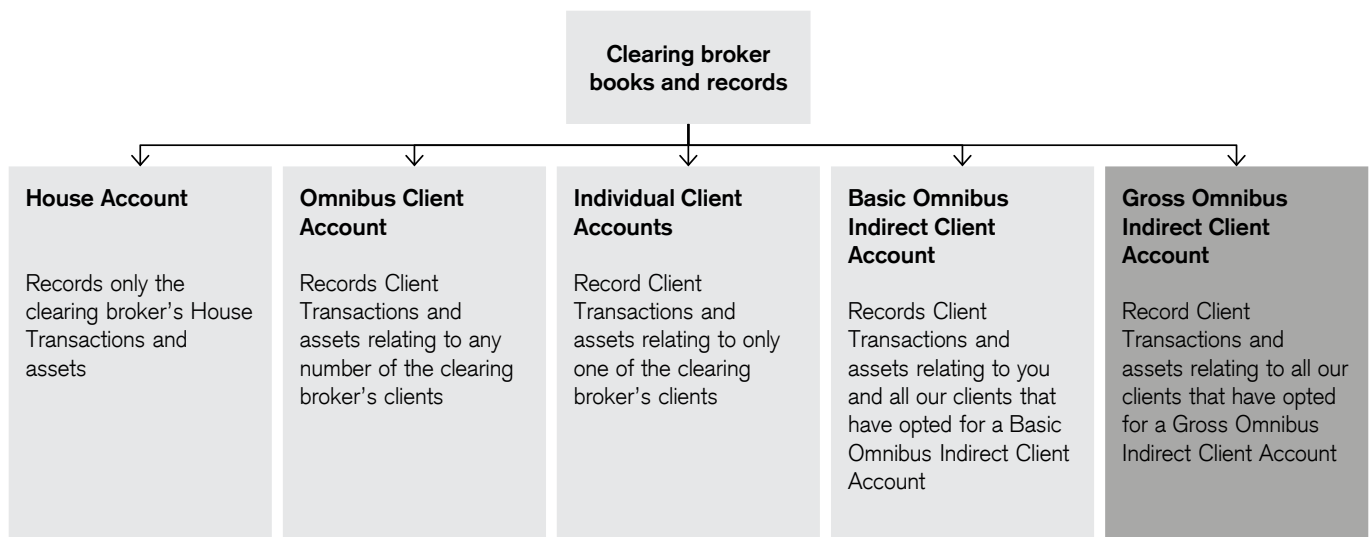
Clearing broker books and records

House Account

Records only the clearing broker's House Transactions and assets

Omnibus Client Account

Records Client Transactions and assets relating to any number of the clearing broker's clients

Individual Client Accounts

Record Client Transactions and assets relating to only one of the clearing broker's clients

Basic Omnibus Indirect Client Account

Records Client Transactions and assets relating to you and all our clients that have opted for a Basic Omnibus Indirect Client Account

Gross Omnibus Indirect Client Account

Record Client Transactions and assets relating to all our clients that have opted for a Gross Omnibus Indirect Client Account